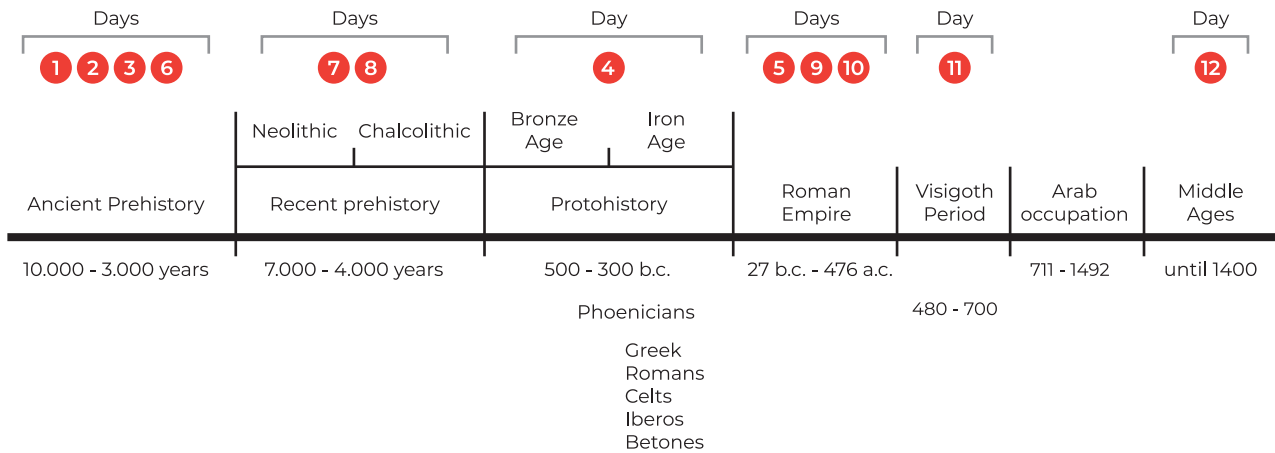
Days
1 2 3 6

Days
7 8

Day
4

Days
5 9 10

Day
11

Day
12

Neolithic | Chalcolithic

Bronze Age | Iron Age

Ancient Prehistory
10.000 - 3.000 years

Recent prehistory
7.000 - 4.000 years

Protohistory
500 - 300 b.c.

Phoenicians

Greek
Romans
Celts
Iberos
Betones

Roman Empire
27 b.c. - 476 a.c.

Visigoth Period
480 - 700

Arab occupation
711 - 1492

Middle Ages
until 1400